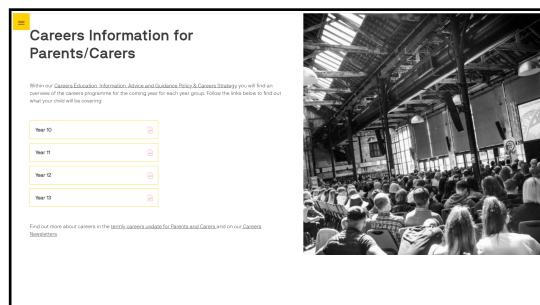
Careers Information for Parents/Carers

Within our Careers Education, Information, Advice and Guidance Policy & Careers Strategy you will find an overview of the careers programme for the coming year for each year group. Follow the links below to find out what your child will be covering.

Year 10

Year 11

Year 12

Year 13

Find out more about careers in the termly careers update for Parents and Carers and on our Careers Newsletters